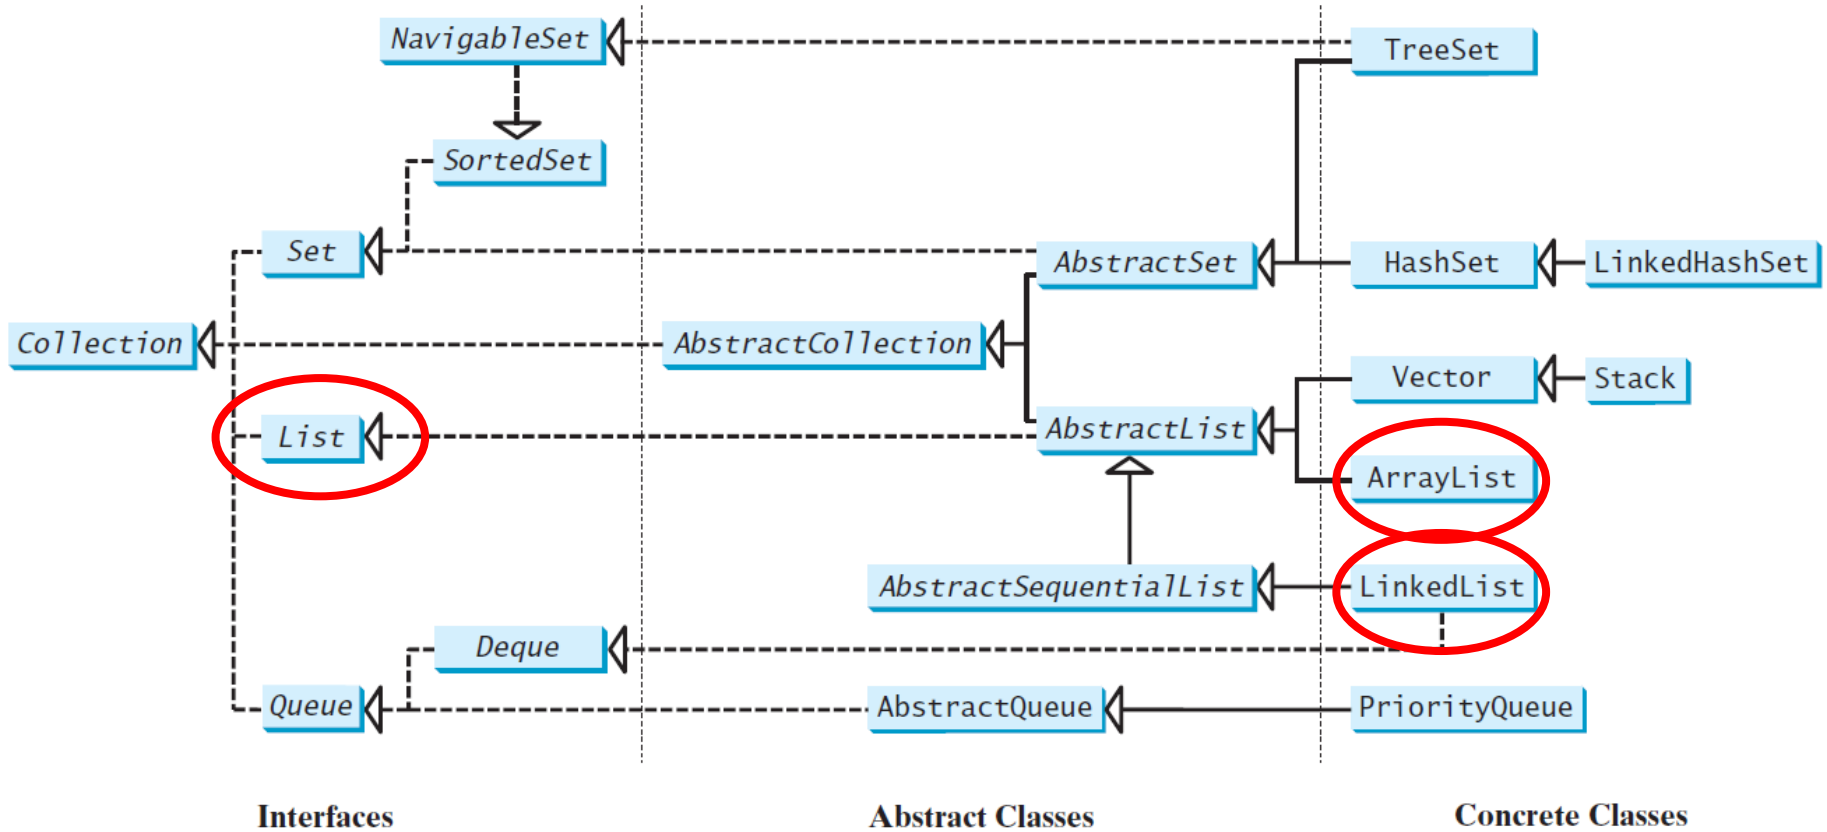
NavigableSet
TreeSet
SortedSet
Set
AbstractSet
HashSet
LinkedHashSet
Collection
AbstractCollection
Vector
Stack
List
AbstractList
ArrayList
AbstractSequentialList
LinkedList
Deque
Queue
AbstractQueue
PriorityQueue

Interfaces
Abstract Classes
Concrete Classes